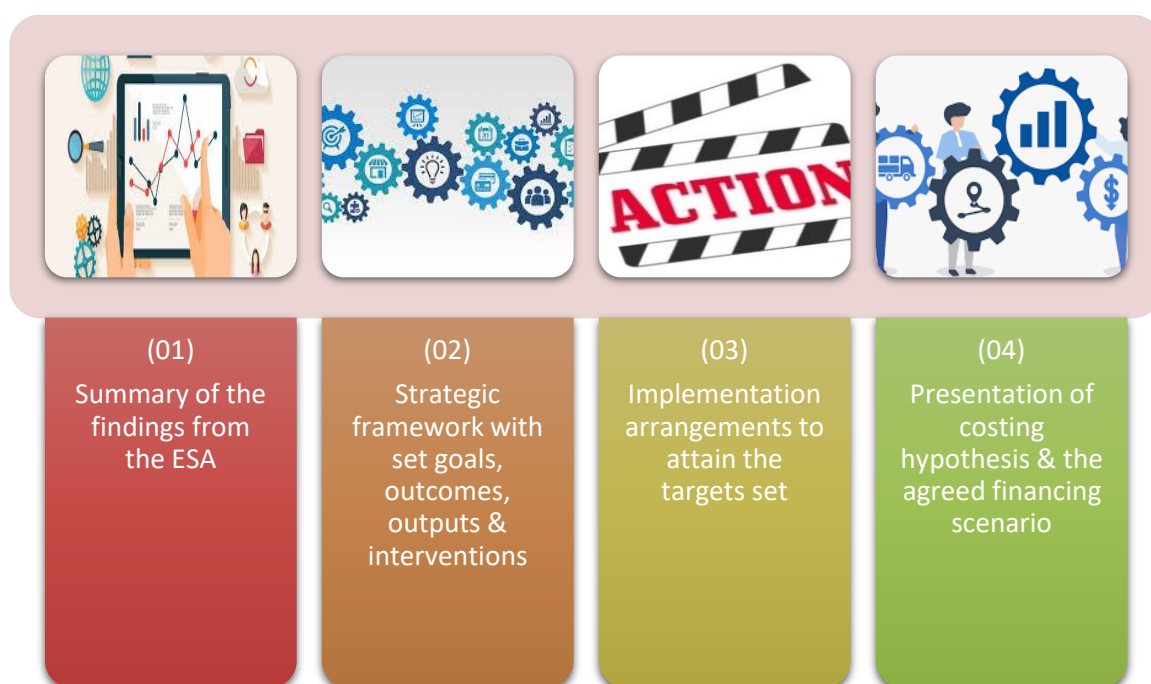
ACTION

(01)
Summary of the findings from the ESA

(02)
Strategic framework with set goals, outcomes, outputs & interventions

(03)
Implementation arrangements to attain the targets set

(04)
Presentation of costing hypothesis & the agreed financing scenario